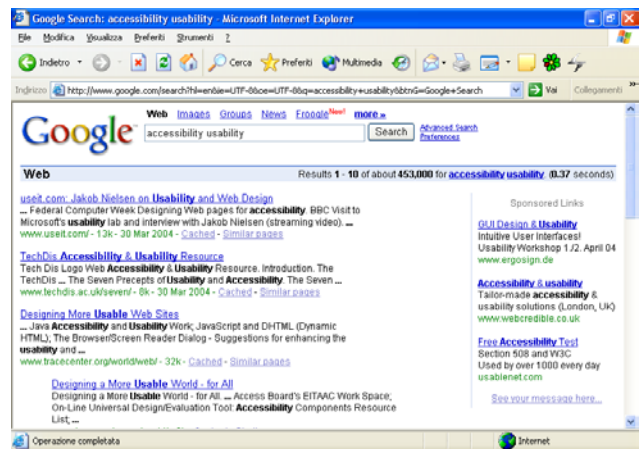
Google Search: accessibility usability - Microsoft Internet Explorer

File Modifica Visualizza Preferiti Strumenti ?

Indietro Cerca Preferiti Multimedia

Indirizzo http://www.google.com/search?hl=en&ie=UTF-8&oe=UTF-8&q=accessibility+usability&btnG=Google+Search Vai Collegamenti

Web Images Groups News Froogle New! more »

accessibility usability Search Advanced Search Preferences

Web Results 1 - 10 of about 453,000 for accessibility usability. (0.37 seconds)

useit.com: Jakob Nielsen on Usability and Web Design
... Federal Computer Week Designing Web pages for accessibility. BBC Visit to Microsoft's usability lab and interview with Jakob Nielsen (streaming video). ...
www.useit.com/ - 13k - 30 Mar 2004 - Cached - Similar pages

TechDis Accessibility & Usability Resource
Tech Dis Logo Web Accessibility & Usability Resource. Introduction. The TechDis ... The Seven Precepts of Usability and Accessibility. The Seven ...
www.techdis.ac.uk/seven/ - 8k - 30 Mar 2004 - Cached - Similar pages

Designing More Usable Web Sites
... Java Accessibility and Usability Work; JavaScript and DHTML (Dynamic HTML); The Browser/Screen Reader Dialog - Suggestions for enhancing the usability and ...
www.tracecenter.org/world/web/ - 32k - Cached - Similar pages

Designing a More Usable World - for All
Designing a More Usable World - for All. ... Access Board's EITAAC Work Space; On-Line Universal Design/Evaluation Tool: Accessibility Components Resource List; ...

Sponsored Links

GUI Design & Usability
Intuitive User Interfaces!
Usability Workshop 1./2. April 04
www.ergosign.de

Accessibility & usability
Tailor-made accessibility & usability solutions (London, UK)
www.webcredible.co.uk

Free Accessibility Test
Section 508 and W3C
Used by over 1000 every day
usablenet.com

See your message here...

Operazione completata Internet